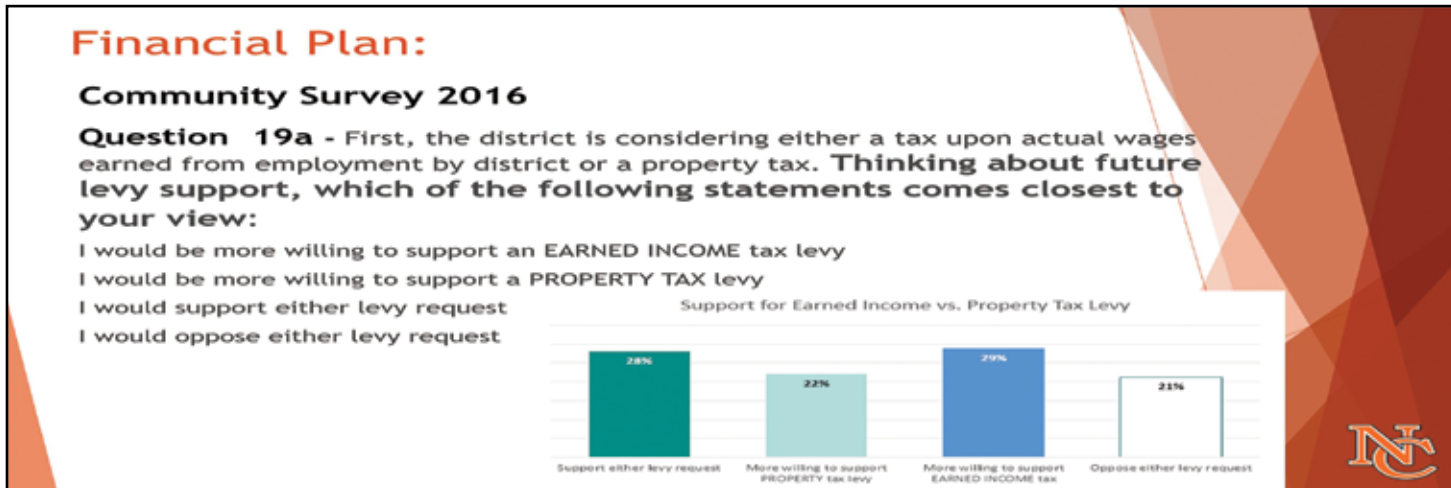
Financial Plan:

Community Survey 2016

Question 19a - First, the district is considering either a tax upon actual wages earned from employment by district or a property tax. Thinking about future levy support, which of the following statements comes closest to your view:

I would be more willing to support an EARNED INCOME tax levy

I would be more willing to support a PROPERTY TAX levy

I would support either levy request

I would oppose either levy request

Support for Earned Income vs. Property Tax Levy

28%

22%

29%

21%

Support either levy request

More willing to support PROPERTY tax levy

More willing to support EARNED INCOME tax

Oppose either levy request

NC